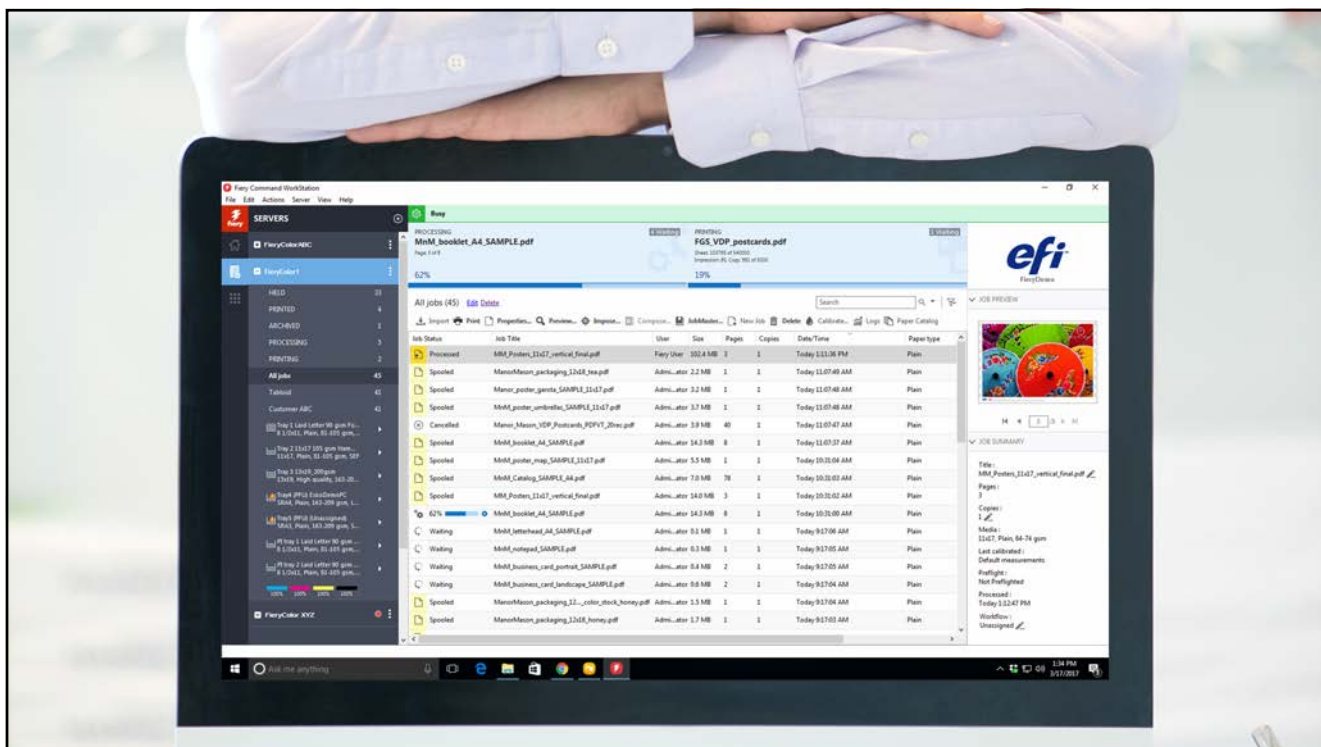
Fiery Command WorkStation
File Edit Actions Server View Help

SERVERS

FieryColorABC

FieryColor1

HELD 23
PRINTED 4
ARCHIVED 1
PROCESSING 3
PRINTING 2
All Jobs 45
Tabloid 41
Customer ABC 41

FieryColor XYZ

Busy

PROCESSING
MnM_booklet_A4_SAMPLE.pdf
62%

PRINTING
FGS_VDP_postcards.pdf
19%

All jobs (45) Edit Delete

Search

Import Print Properties... Preview... Impose... Compose... JobMaster... New Job Delete Calibrate... Logs Paper Catalog

| Job Status | Job Title | User | Size | Pages | Copies | Date/Time | Paper type |
|---|---|---|---|---|---|---|---|
| Processed | MM_Posters_11x17_vertical_final.pdf | Fiery User | 102.4 MB | 3 | 1 | Today 1:11:36 PM | Plain |
| Spooled | ManorMason_packaging_12x18_tea.pdf | Admi...ator | 2.2 MB | 1 | 1 | Today 11:07:49 AM | Plain |
| Spooled | Manor_poster_garota_SAMPLE_11x17.pdf | Admi...ator | 3.2 MB | 1 | 1 | Today 11:07:48 AM | Plain |
| Spooled | MnM_poster_umbrellas_SAMPLE_11x17.pdf | Admi...ator | 3.7 MB | 1 | 1 | Today 11:07:48 AM | Plain |
| Cancelled | Manor_Mason_VDP_Postcards_PDFVT_20rec.pdf | Admi...ator | 3.8 MB | 40 | 1 | Today 11:07:47 AM | Plain |
| Spooled | MnM_booklet_A4_SAMPLE.pdf | Admi...ator | 14.3 MB | 8 | 1 | Today 11:07:37 AM | Plain |
| Spooled | MnM_poster_map_SAMPLE_11x17.pdf | Admi...ator | 5.5 MB | 1 | 1 | Today 10:31:04 AM | Plain |
| Spooled | MnM_Catalog_SAMPLE_A4.pdf | Admi...ator | 7.0 MB | 78 | 1 | Today 10:31:03 AM | Plain |
| Spooled | MM_Posters_11x17_vertical_final.pdf | Admi...ator | 14.0 MB | 3 | 1 | Today 10:31:02 AM | Plain |
| 62% | MnM_booklet_A4_SAMPLE.pdf | Admi...ator | 14.3 MB | 8 | 1 | Today 10:31:00 AM | Plain |
| Waiting | MnM_letterhead_A4_SAMPLE.pdf | Admi...ator | 0.1 MB | 1 | 1 | Today 9:17:06 AM | Plain |
| Waiting | MnM_notepad_SAMPLE.pdf | Admi...ator | 0.3 MB | 1 | 1 | Today 9:17:05 AM | Plain |
| Waiting | MnM_business_card_portrait_SAMPLE.pdf | Admi...ator | 0.4 MB | 2 | 1 | Today 9:17:05 AM | Plain |
| Waiting | MnM_business_card_landscape_SAMPLE.pdf | Admi...ator | 0.6 MB | 2 | 1 | Today 9:17:04 AM | Plain |
| Spooled | ManorMason_packaging_12..._color_stock_honey.pdf | Admi...ator | 1.5 MB | 1 | 1 | Today 9:17:04 AM | Plain |
| Spooled | ManorMason_packaging_12x18_honey.pdf | Admi...ator | 1.7 MB | 1 | 1 | Today 9:17:03 AM | Plain |

efi
FieryDevice

JOB PREVIEW

JOB SUMMARY
Title:
MM_Posters_11x17_vertical_final.pdf
Pages:
3
Copies:
1
Media:
11x17, Plain, 64-74 gsm
Last calibrated:
Default measurements
Preflight:
Not Preflighted
Processed:
Today 1:12:47 PM
Workflow:
Unassigned

Ask me anything
1:34 PM
3/17/2017